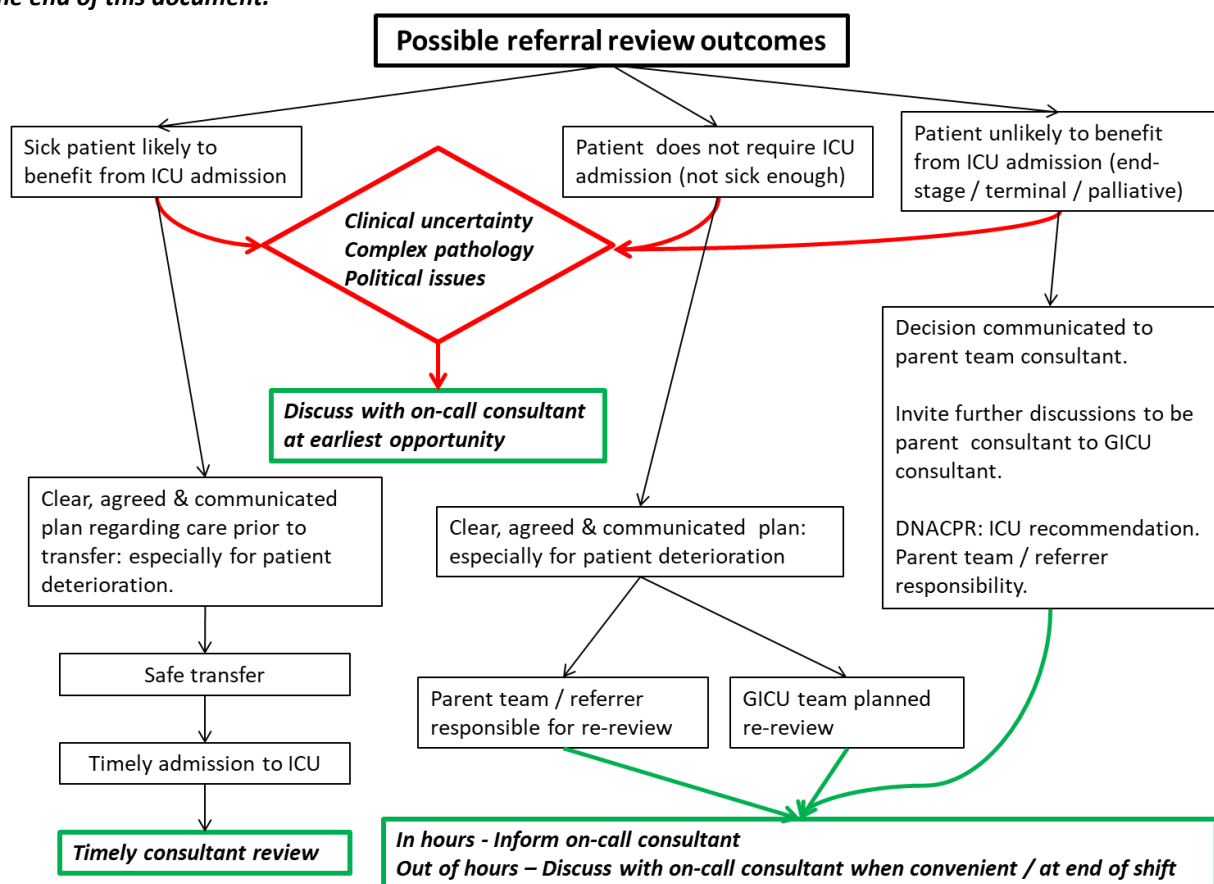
he end of this document.

Possible referral review outcomes

Sick patient likely to benefit from ICU admission

Patient does not require ICU admission (not sick enough)

Patient unlikely to benefit from ICU admission (end-stage / terminal / palliative)

Clinical uncertainty
Complex pathology
Political issues

Discuss with on-call consultant at earliest opportunity

Decision communicated to parent team consultant.

Invite further discussions to be parent consultant to GICU consultant.

DNACPR: ICU recommendation. Parent team / referrer responsibility.

Clear, agreed & communicated plan regarding care prior to transfer: especially for patient deterioration.

Clear, agreed & communicated plan: especially for patient deterioration

Safe transfer

Timely admission to ICU

Timely consultant review

Parent team / referrer responsible for re-review

GICU team planned re-review

In hours - Inform on-call consultant
Out of hours – Discuss with on-call consultant when convenient / at end of shift